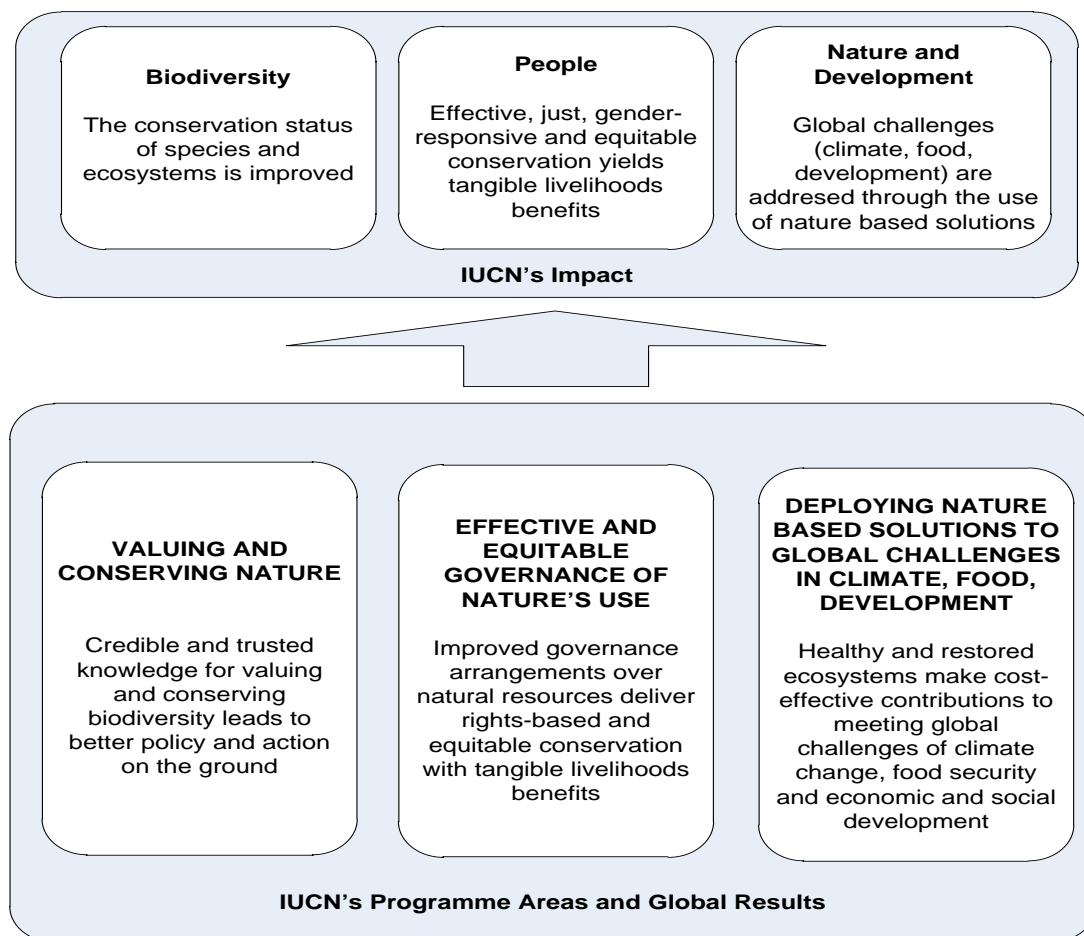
Biodiversity

The conservation status of species and ecosystems is improved

People

Effective, just, gender-responsive and equitable conservation yields tangible livelihoods benefits

Nature and Development

Global challenges (climate, food, development) are addresed through the use of nature based solutions

IUCN's Impact

VALUING AND CONSERVING NATURE

Credible and trusted knowledge for valuing and conserving biodiversity leads to better policy and action on the ground

EFFECTIVE AND EQUITABLE GOVERNANCE OF NATURE'S USE

Improved governance arrangements over natural resources deliver rights-based and equitable conservation with tangible livelihoods benefits

DEPLOYING NATURE BASED SOLUTIONS TO GLOBAL CHALLENGES IN CLIMATE, FOOD, DEVELOPMENT

Healthy and restored ecosystems make cost-effective contributions to meeting global challenges of climate change, food security and economic and social development

IUCN's Programme Areas and Global Results